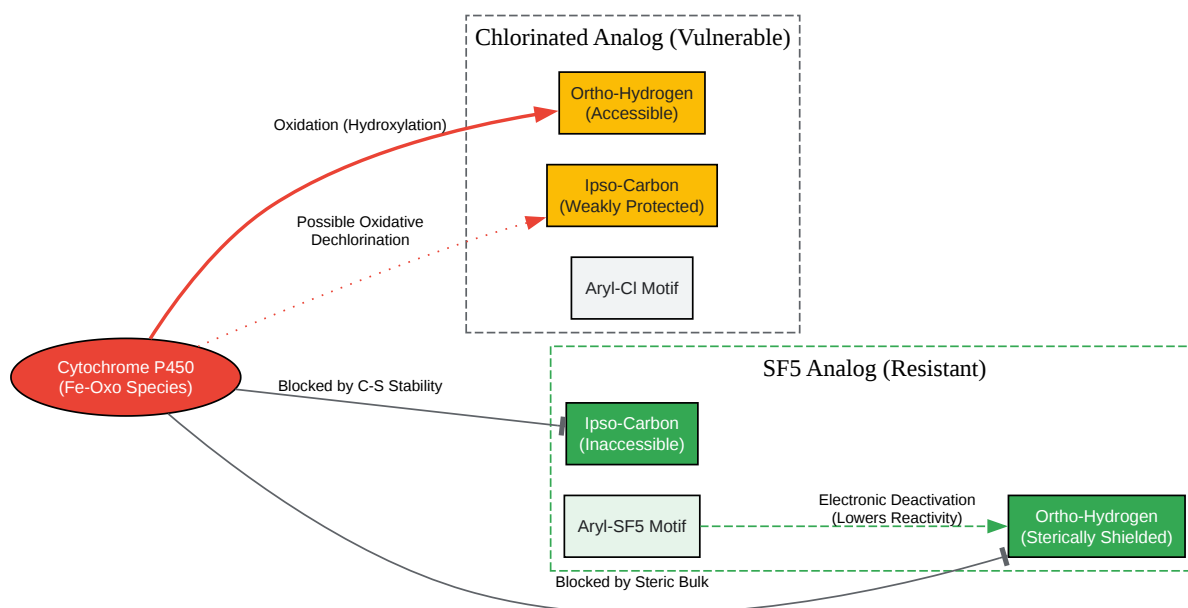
Chlorinated Analog (Vulnerable)

Ortho-Hydrogen
(Accessible)

Ipso-Carbon
(Weakly Protected)

Aryl-Cl Motif

Oxidation (Hydroxylation)

Possible Oxidative
Dechlorination

Cytochrome P450
(Fe-Oxo Species)

Blocked by C-S Stability

SF5 Analog (Resistant)

Ipso-Carbon
(Inaccessible)

Aryl-SF5 Motif

Electronic Deactivation
(Lowers Reactivity)

Ortho-Hydrogen
(Sterically Shielded)

Blocked by Steric Bulk